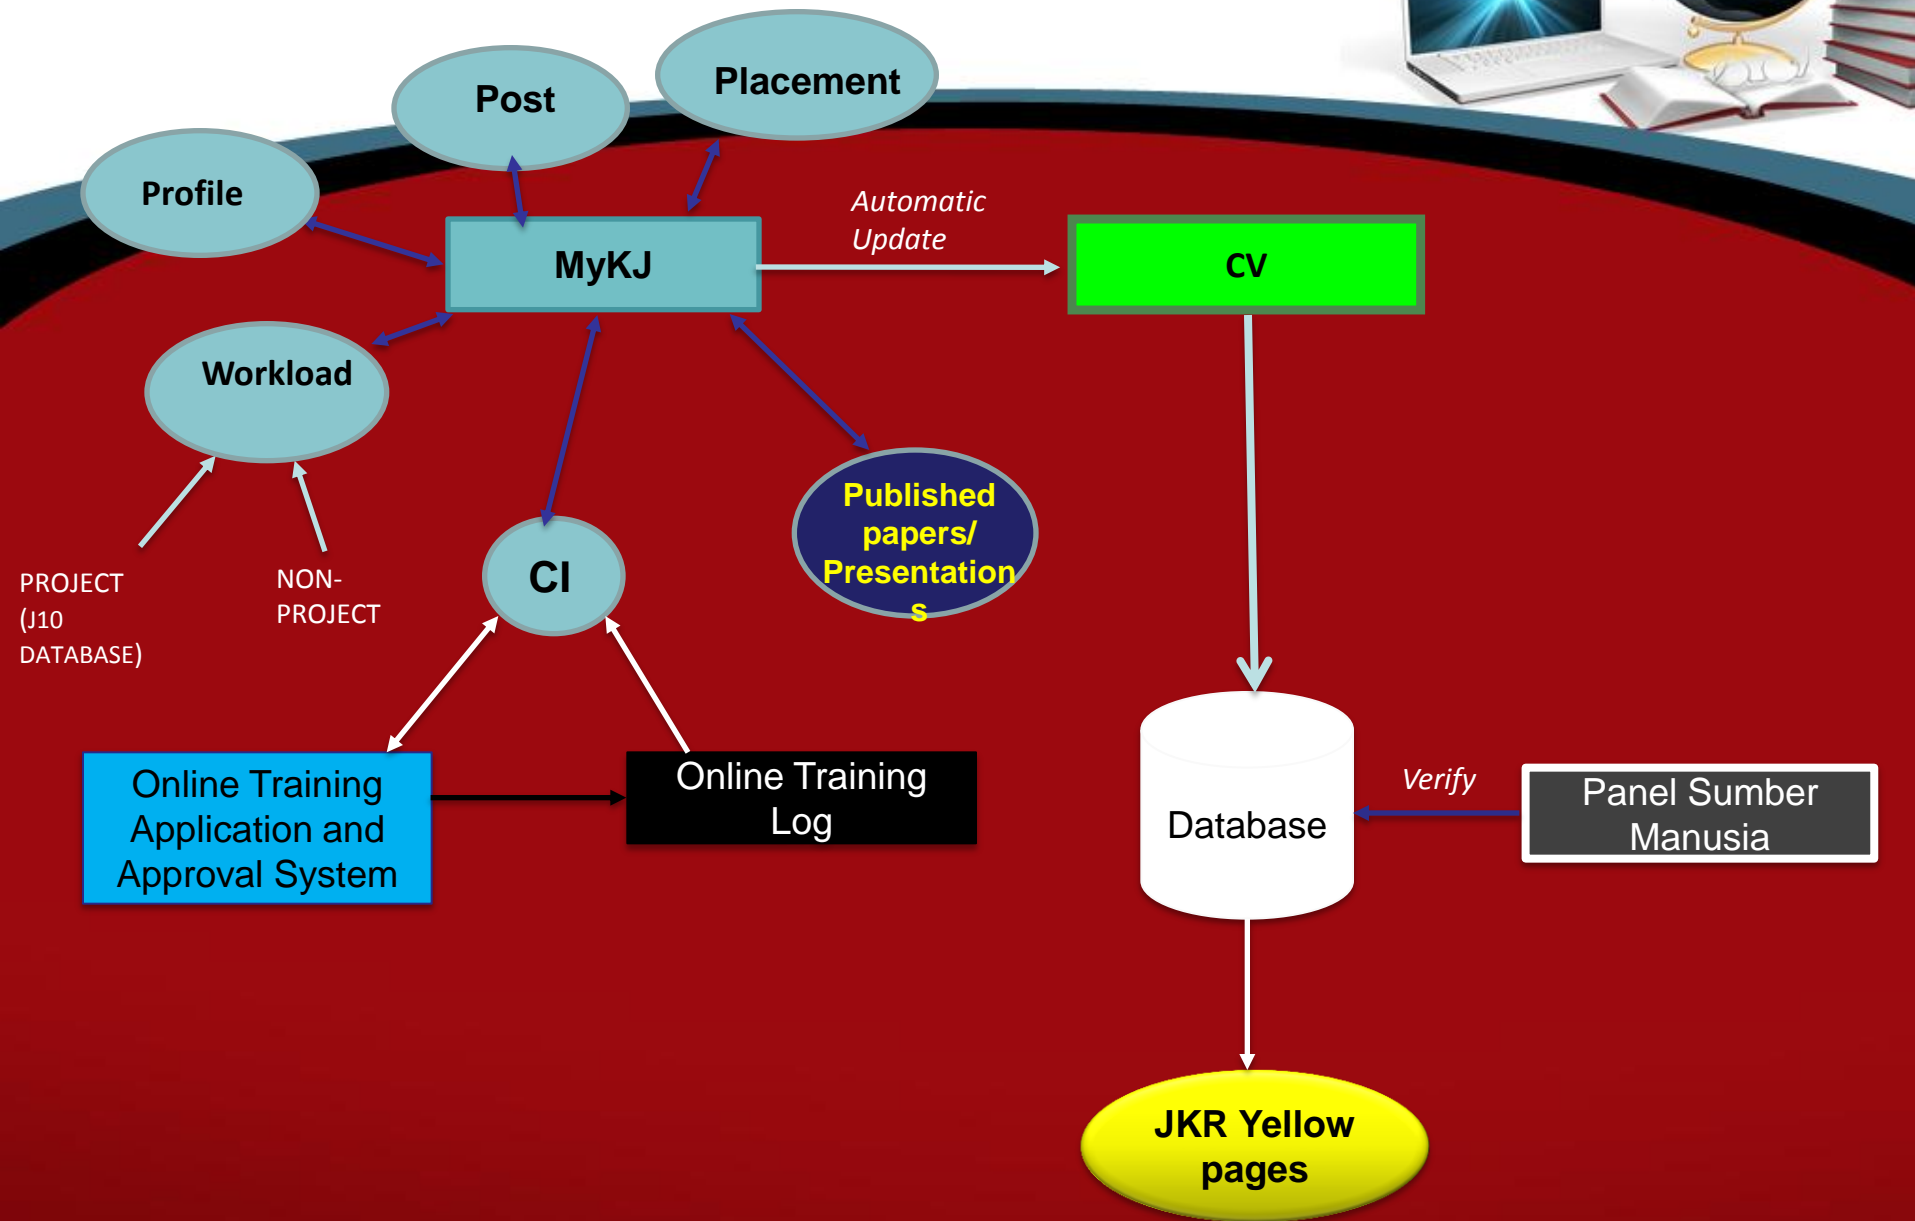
Post

Placement

Profile

MyKJ

Automatic Update

CV

Workload

Published papers/ Presentations

CI

PROJECT (J10 DATABASE)

NON-PROJECT

Online Training Application and Approval System

Online Training Log

Database

Verify

Panel Sumber Manusia

JKR Yellow pages